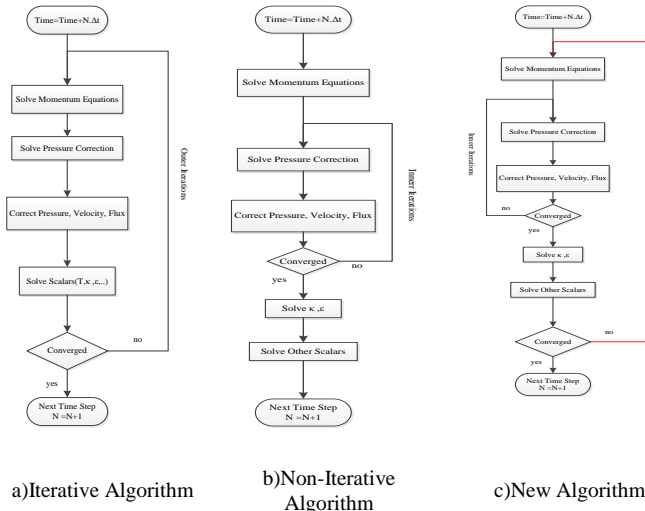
Time=Time+N.Δt

Solve Momentum Equations

Solve Pressure Correction

Correct Pressure, Velocity, Flux

Solve Scalars(T,κ,ε,..)

Converged

no

yes

Outer Iterations

Next Time Step
N =N+1

a)Iterative Algorithm

Time=Time+N.Δt

Solve Momentum Equations

Solve Pressure Correction

Correct Pressure, Velocity, Flux

Converged

no

yes

Inner Iterations

Solve κ ,ε

Solve Other Scalars

Next Time Step
N =N+1

b)Non-Iterative Algorithm

Time=Time+N.Δt

Solve Momentum Equations

Inner iterations

Solve Pressure Correction

Correct Pressure, Velocity, Flux

no

Converged

yes

Solve κ ,ε

Solve Other Scalars

Converged

no

yes

Next Time Step
N =N+1

c)New Algorithm